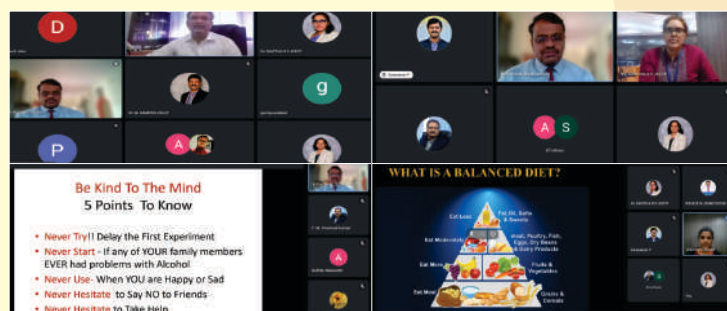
D

g

P

A

A S

Be Kind To The Mind
5 Points To Know

• Never Try!! Delay the First Experiment
• Never Start - If any of YOUR family members EVER had problems with Alcohol
• Never Use- When YOU are Happy or Sad
• Never Hesitate to Say NO to Friends
• Never Hesitate to Take Help

A

WHAT IS A BALANCED DIET?

Eat Less
Fat, Oil, Salts & Sweets
Eat Moderately
Meat, Poultry, Fish, Eggs, Dry Beans & Dairy Products
Eat More
Fruits & Vegetables
Eat Most
Grains & Cereals